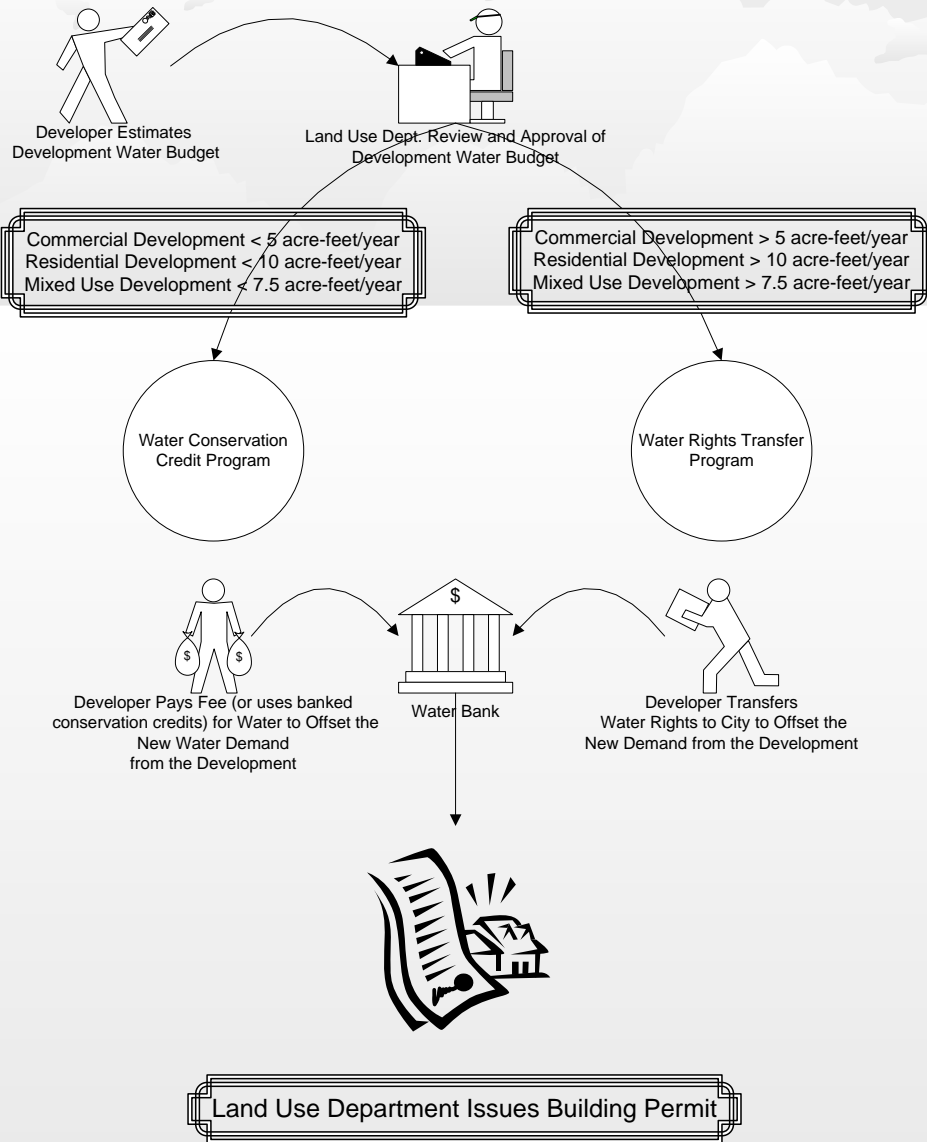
Developer Estimates Development Water Budget

Land Use Dept. Review and Approval of Development Water Budget

Commercial Development < 5 acre-feet/year
Residential Development < 10 acre-feet/year
Mixed Use Development < 7.5 acre-feet/year

Commercial Development > 5 acre-feet/year
Residential Development > 10 acre-feet/year
Mixed Use Development > 7.5 acre-feet/year

Water Conservation Credit Program

Water Rights Transfer Program

$

$ $

Developer Pays Fee (or uses banked conservation credits) for Water to Offset the New Water Demand from the Development

Water Bank

Developer Transfers Water Rights to City to Offset the New Demand from the Development

Land Use Department Issues Building Permit